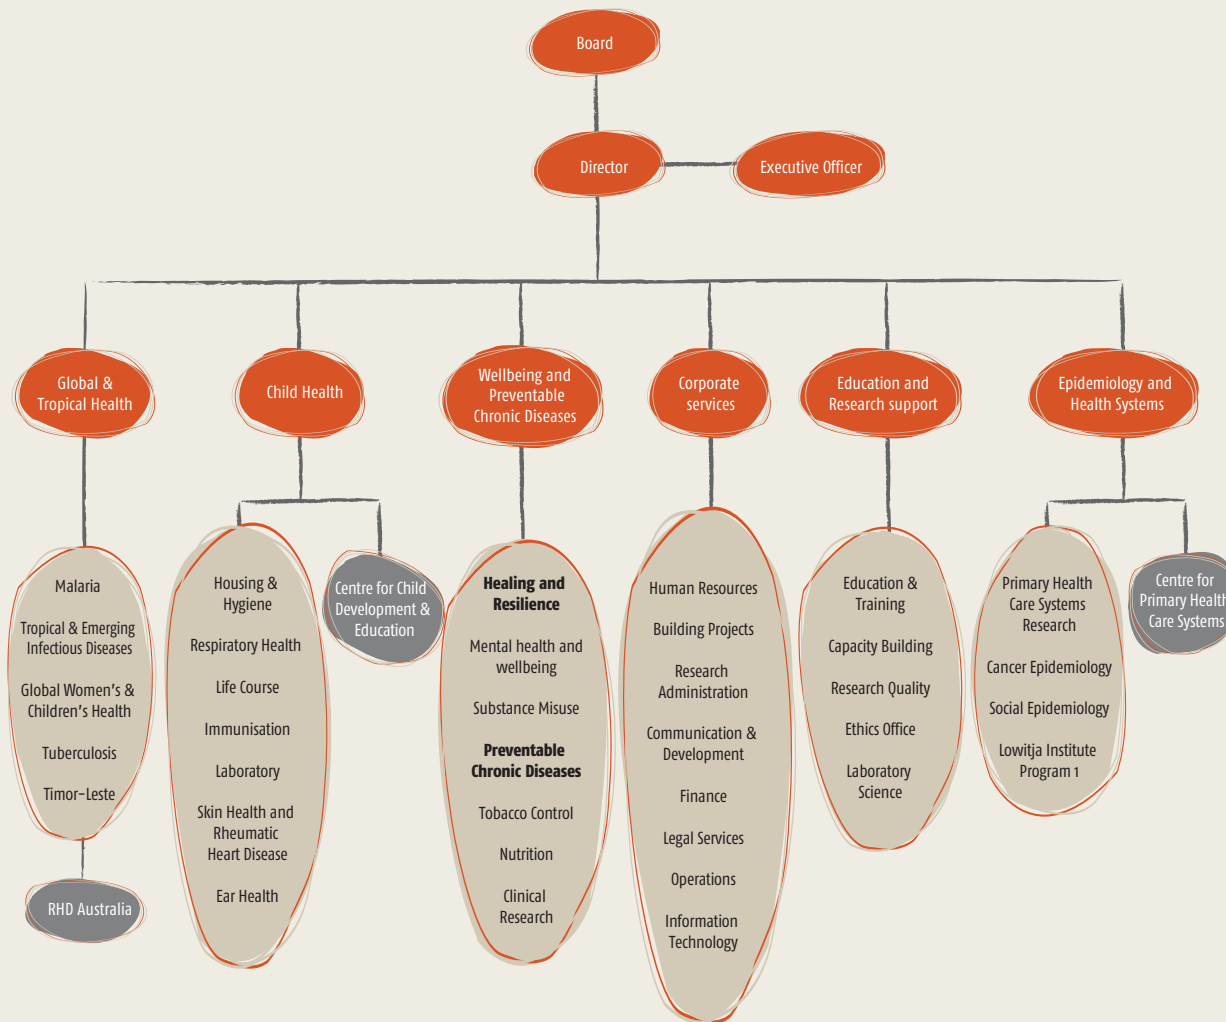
Board

Director

Executive Officer

Global & Tropical Health

Malaria

Tropical & Emerging Infectious Diseases

Global Women's & Children's Health

Tuberculosis

Timor-Leste

RHD Australia

Child Health

Housing & Hygiene

Respiratory Health

Life Course

Immunisation

Laboratory

Skin Health and Rheumatic Heart Disease

Ear Health

Centre for Child Development & Education

Wellbeing and Preventable Chronic Diseases

**Healing and Resilience**

Mental health and wellbeing

Substance Misuse

**Preventable Chronic Diseases**

Tobacco Control

Nutrition

Clinical Research

Corporate services

Human Resources

Building Projects

Research Administration

Communication & Development

Finance

Legal Services

Operations

Information Technology

Education and Research support

Education & Training

Capacity Building

Research Quality

Ethics Office

Laboratory Science

Epidemiology and Health Systems

Primary Health Care Systems Research

Cancer Epidemiology

Social Epidemiology

Lowitja Institute Program 1

Centre for Primary Healt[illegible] Care Systems